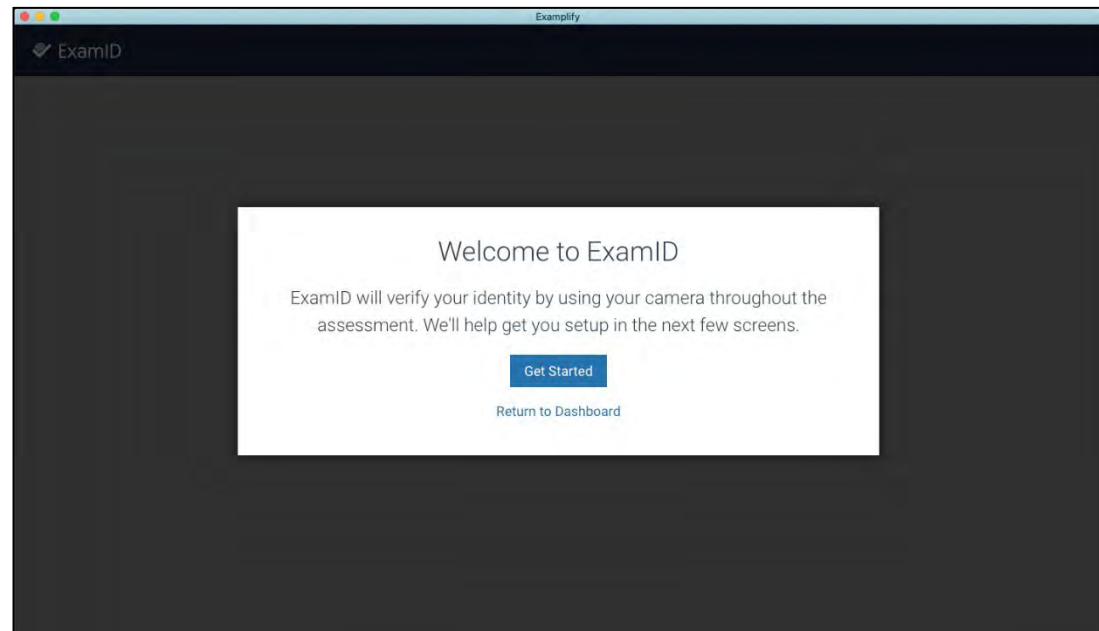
Examplify

ExamID

Welcome to ExamID

ExamID will verify your identity by using your camera throughout the assessment. We'll help get you setup in the next few screens.

Get Started

Return to Dashboard